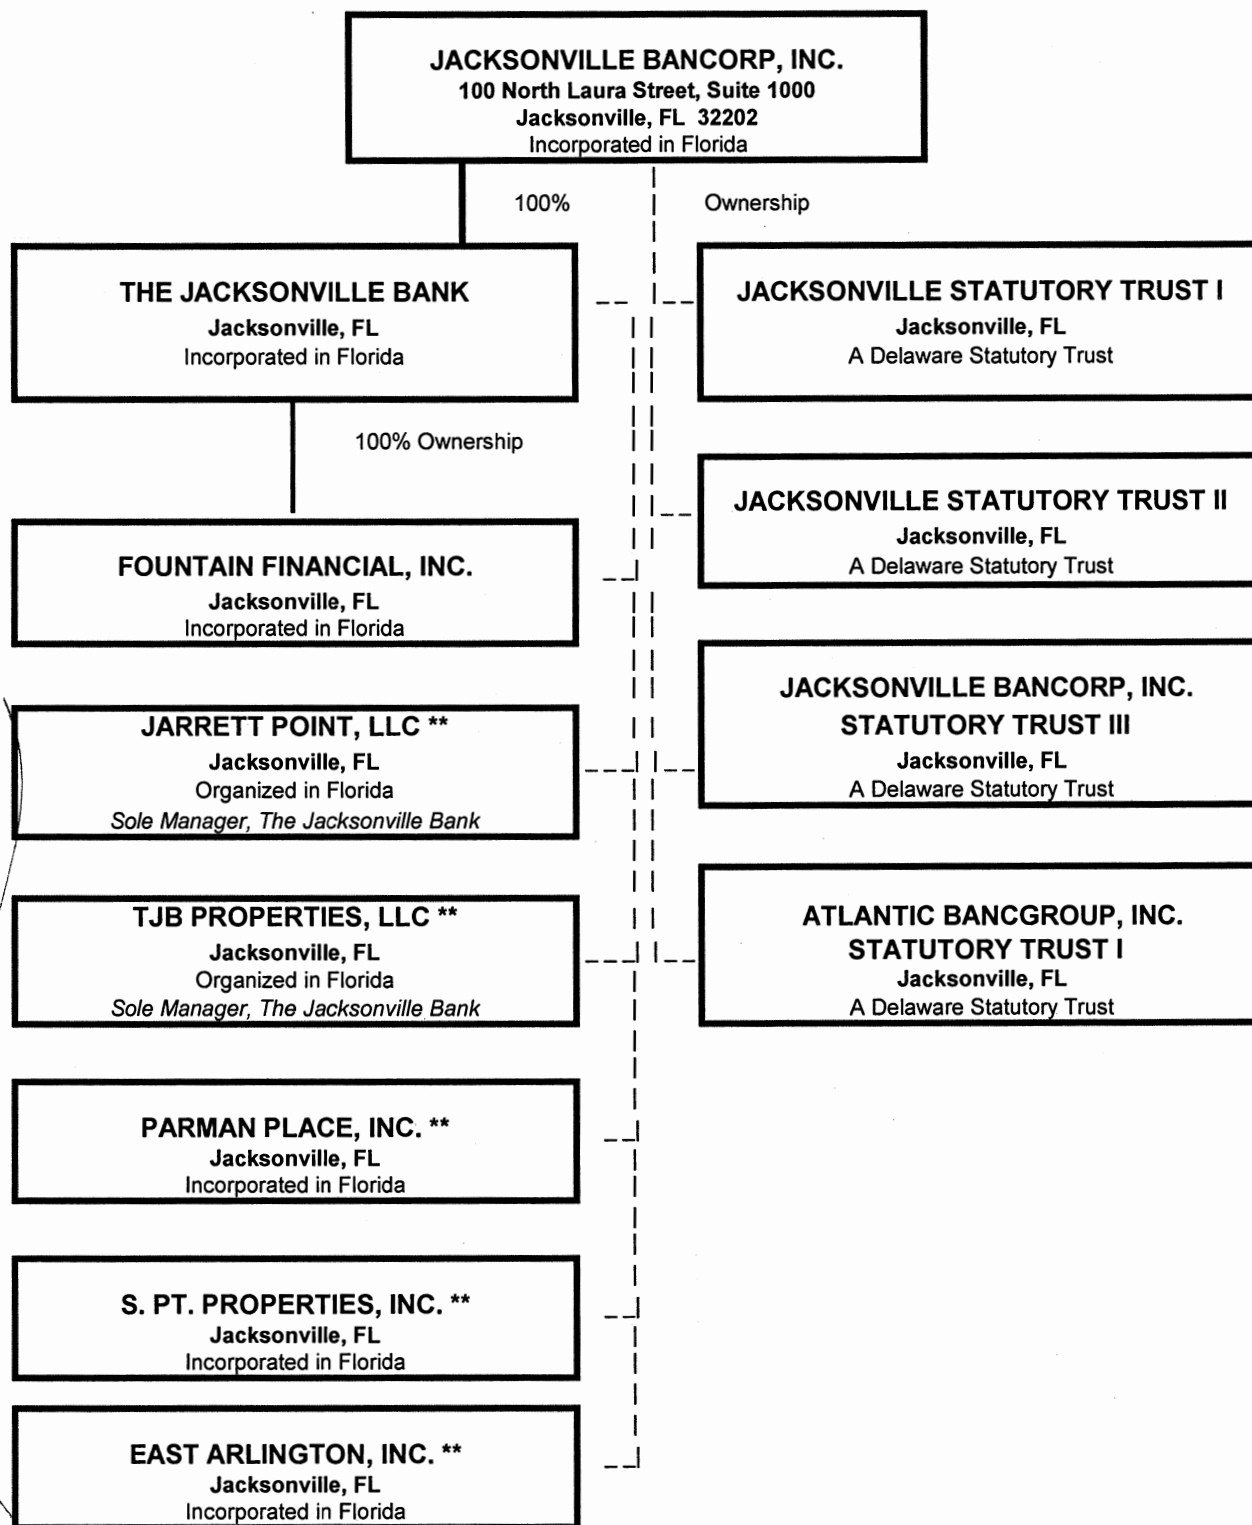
JACKSONVILLE BANCORP, INC.
100 North Laura Street, Suite 1000
Jacksonville, FL 32202
Incorporated in Florida

100%

Ownership

THE JACKSONVILLE BANK
Jacksonville, FL
Incorporated in Florida

JACKSONVILLE STATUTORY TRUST I
Jacksonville, FL
A Delaware Statutory Trust

100% Ownership

JACKSONVILLE STATUTORY TRUST II
Jacksonville, FL
A Delaware Statutory Trust

FOUNTAIN FINANCIAL, INC.
Jacksonville, FL
Incorporated in Florida

JACKSONVILLE BANCORP, INC. STATUTORY TRUST III
Jacksonville, FL
A Delaware Statutory Trust

JARRETT POINT, LLC **
Jacksonville, FL
Organized in Florida
Sole Manager, The Jacksonville Bank

TJB PROPERTIES, LLC **
Jacksonville, FL
Organized in Florida
Sole Manager, The Jacksonville Bank

ATLANTIC BANCGROUP, INC. STATUTORY TRUST I
Jacksonville, FL
A Delaware Statutory Trust

PARMAN PLACE, INC. **
Jacksonville, FL
Incorporated in Florida

S. PT. PROPERTIES, INC. **
Jacksonville, FL
Incorporated in Florida

EAST ARLINGTON, INC. **
Jacksonville, FL
Incorporated in Florida